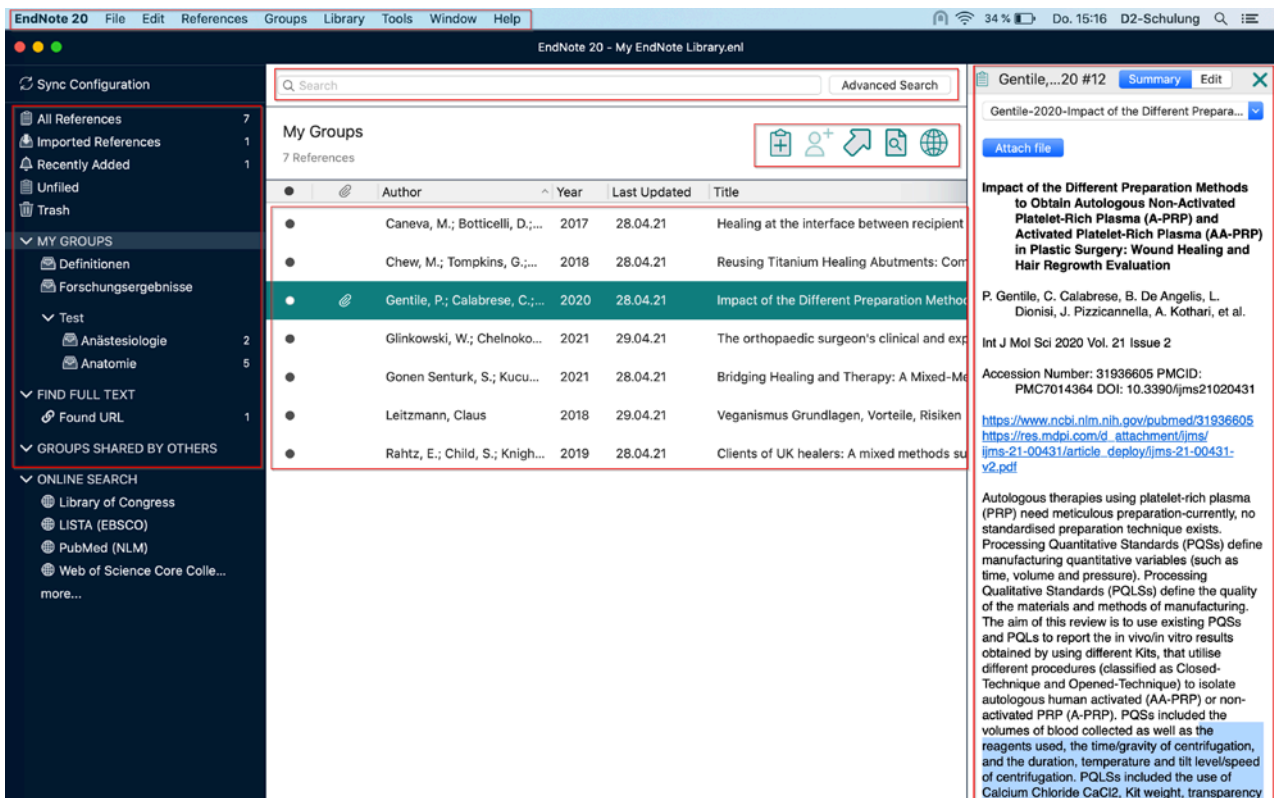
EndNote 20 File Edit References Groups Library Tools Window Help

34 % Do. 15:16 D2-Schulung

EndNote 20 - My EndNote Library.enl

Sync Configuration

All References 7
Imported References 1
Recently Added 1
Unfiled
Trash

MY GROUPS
Definitionen
Forschungsergebnisse
Test
Anästesiologie 2
Anatomie 5

FIND FULL TEXT
Found URL 1

GROUPS SHARED BY OTHERS

ONLINE SEARCH
Library of Congress
LISTA (EBSCO)
PubMed (NLM)
Web of Science Core Colle...
more...

Search

Advanced Search

My Groups
7 References

| ● | | Author | Year | Last Updated | Title |
|---|---|---|---|---|---|
| ● | | Caneva, M.; Botticelli, D.;... | 2017 | 28.04.21 | Healing at the interface between recipient |
| ● | | Chew, M.; Tompkins, G.;... | 2018 | 28.04.21 | Reusing Titanium Healing Abutments: Com |
| ● | | Gentile, P.; Calabrese, C.;... | 2020 | 28.04.21 | Impact of the Different Preparation Metho |
| ● | | Glinkowski, W.; Chelnoko... | 2021 | 29.04.21 | The orthopaedic surgeon's clinical and exp |
| ● | | Gonen Senturk, S.; Kucu... | 2021 | 28.04.21 | Bridging Healing and Therapy: A Mixed-Me |
| ● | | Leitzmann, Claus | 2018 | 29.04.21 | Veganismus Grundlagen, Vorteile, Risiken |
| ● | | Rahtz, E.; Child, S.; Knigh... | 2019 | 28.04.21 | Clients of UK healers: A mixed methods su |

Gentile,...20 #12 Summary Edit

Gentile-2020-Impact of the Different Prepara...

Attach file

Impact of the Different Preparation Methods to Obtain Autologous Non-Activated Platelet-Rich Plasma (A-PRP) and Activated Platelet-Rich Plasma (AA-PRP) in Plastic Surgery: Wound Healing and Hair Regrowth Evaluation

P. Gentile, C. Calabrese, B. De Angelis, L. Dionisi, J. Pizzicannella, A. Kothari, et al.

Int J Mol Sci 2020 Vol. 21 Issue 2

Accession Number: 31936605 PMCID: PMC7014364 DOI: 10.3390/ijms21020431

https://www.ncbi.nlm.nih.gov/pubmed/31936605
https://res.mdpi.com/d_attachment/ijms/ijms-21-00431/article_deploy/ijms-21-00431-v2.pdf

Autologous therapies using platelet-rich plasma (PRP) need meticulous preparation-currently, no standardised preparation technique exists. Processing Quantitative Standards (PQSs) define manufacturing quantitative variables (such as time, volume and pressure). Processing Qualitative Standards (PQLSs) define the quality of the materials and methods of manufacturing. The aim of this review is to use existing PQSs and PQLs to report the in vivo/in vitro results obtained by using different Kits, that utilise different procedures (classified as Closed-Technique and Opened-Technique) to isolate autologous human activated (AA-PRP) or non-activated PRP (A-PRP). PQSs included the volumes of blood collected as well as the reagents used, the time/gravity of centrifugation, and the duration, temperature and tilt level/speed of centrifugation. PQLSs included the use of Calcium Chloride CaCl2, Kit weight, transparency